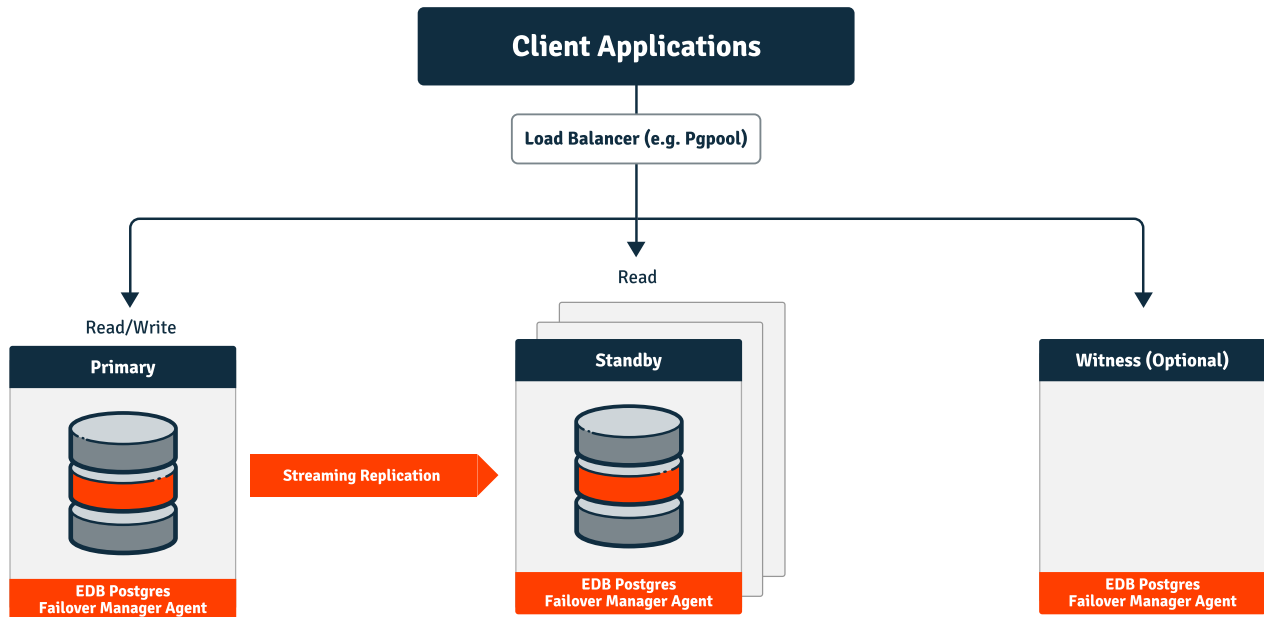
Client Applications

Load Balancer (e.g. Pgpool)

Read/Write

Read

Primary

Streaming Replication

Standby

Witness (Optional)

EDB Postgres
Failover Manager Agent

EDB Postgres
Failover Manager Agent

EDB Postgres
Failover Manager Agent